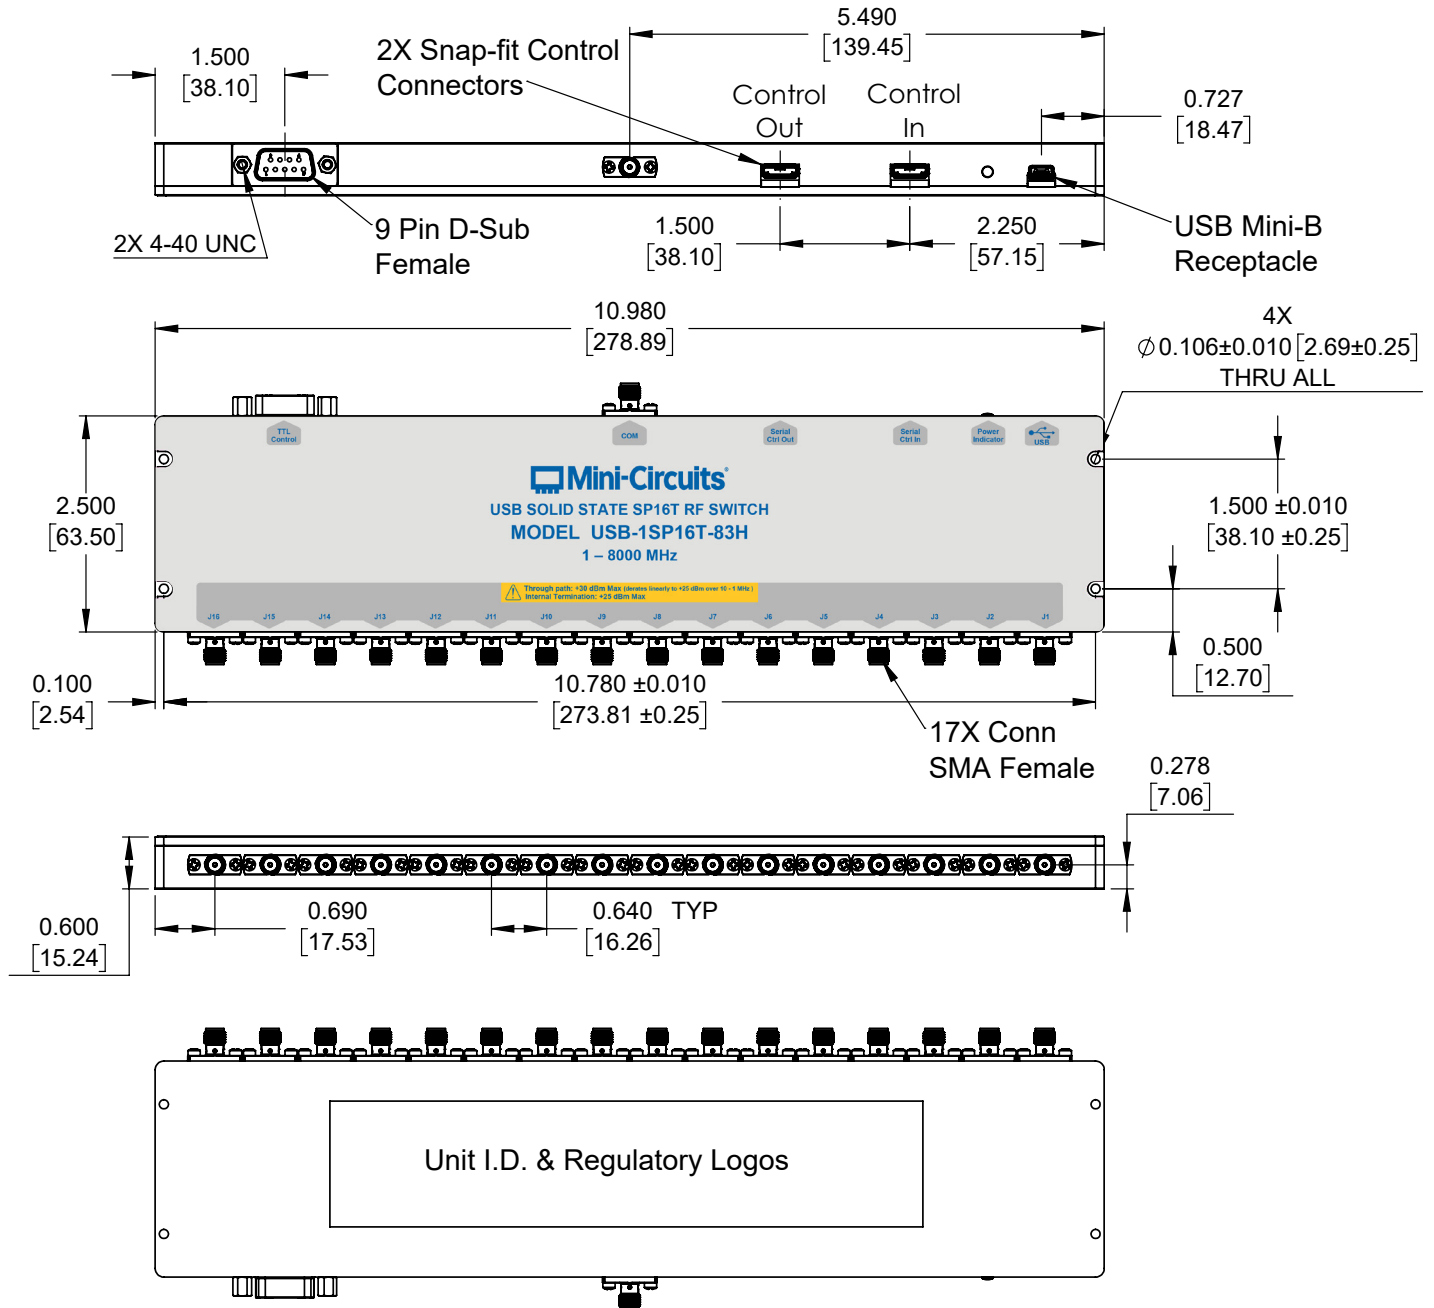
1.500
[38.10]

2X Snap-fit Control Connectors

5.490
[139.45]

Control Out

Control In

0.727
[18.47]

2X 4-40 UNC

9 Pin D-Sub Female

1.500
[38.10]

2.250
[57.15]

USB Mini-B Receptacle

10.980
[278.89]

4X
$\varnothing$0.106±0.010 [2.69±0.25]
THRU ALL

TTL Control

COM

Serial Ctrl Out

Serial Ctrl In

Power Indicator

USB

Mini-Circuits

USB SOLID STATE SP16T RF SWITCH
MODEL USB-1SP16T-83H
1 – 8000 MHz

Through path: +30 dBm Max (derates linearly to +25 dBm over 10 - 1 MHz)
Internal Termination: +25 dBm Max

J16 J15 J14 J13 J12 J11 J10 J9 J8 J7 J6 J5 J4 J3 J2 J1

2.500
[63.50]

1.500 ±0.010
[38.10 ±0.25]

0.500
[12.70]

0.100
[2.54]

10.780 ±0.010
[273.81 ±0.25]

17X Conn SMA Female

0.278
[7.06]

0.600
[15.24]

0.690
[17.53]

0.640 TYP
[16.26]

Unit I.D. & Regulatory Logos